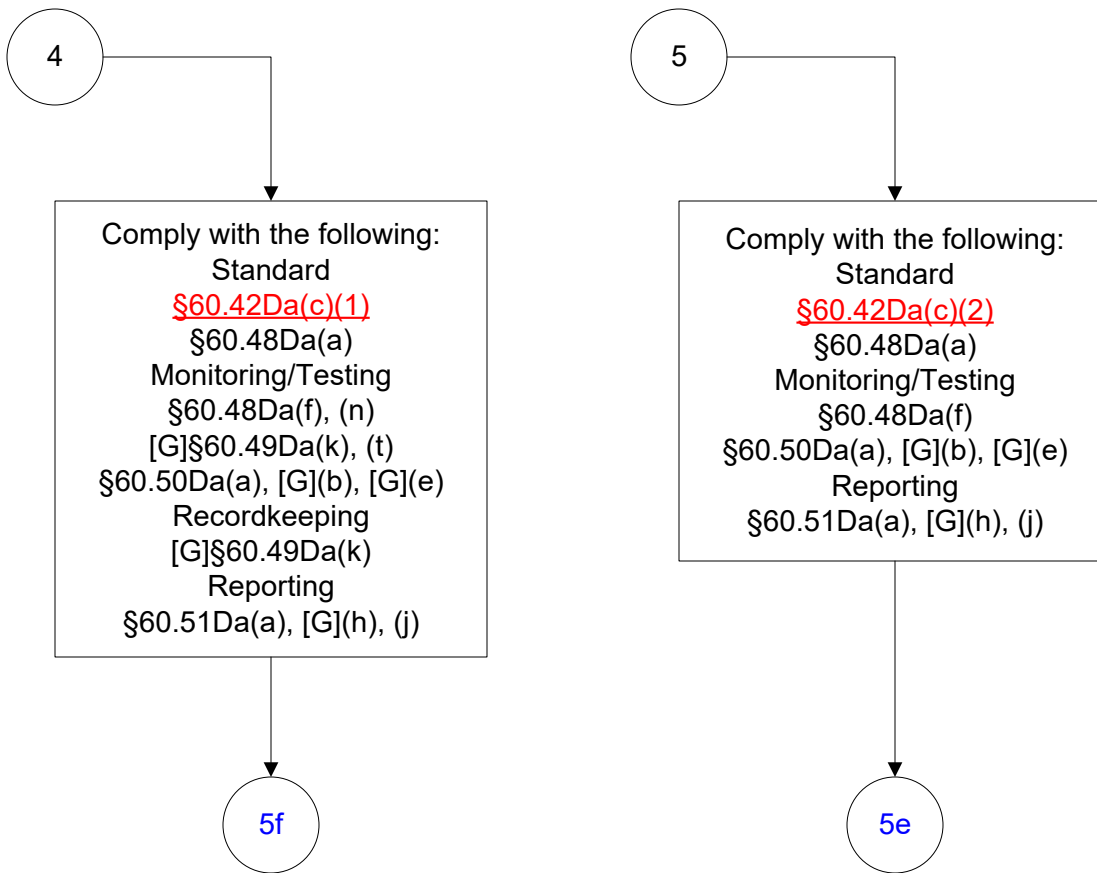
4

Comply with the following:
Standard
§60.42Da(c)(1)
§60.48Da(a)
Monitoring/Testing
§60.48Da(f), (n)
[G]§60.49Da(k), (t)
§60.50Da(a), [G](b), [G](e)
Recordkeeping
[G]§60.49Da(k)
Reporting
§60.51Da(a), [G](h), (j)

5f

5

Comply with the following:
Standard
§60.42Da(c)(2)
§60.48Da(a)
Monitoring/Testing
§60.48Da(f)
§60.50Da(a), [G](b), [G](e)
Reporting
§60.51Da(a), [G](h), (j)

5e